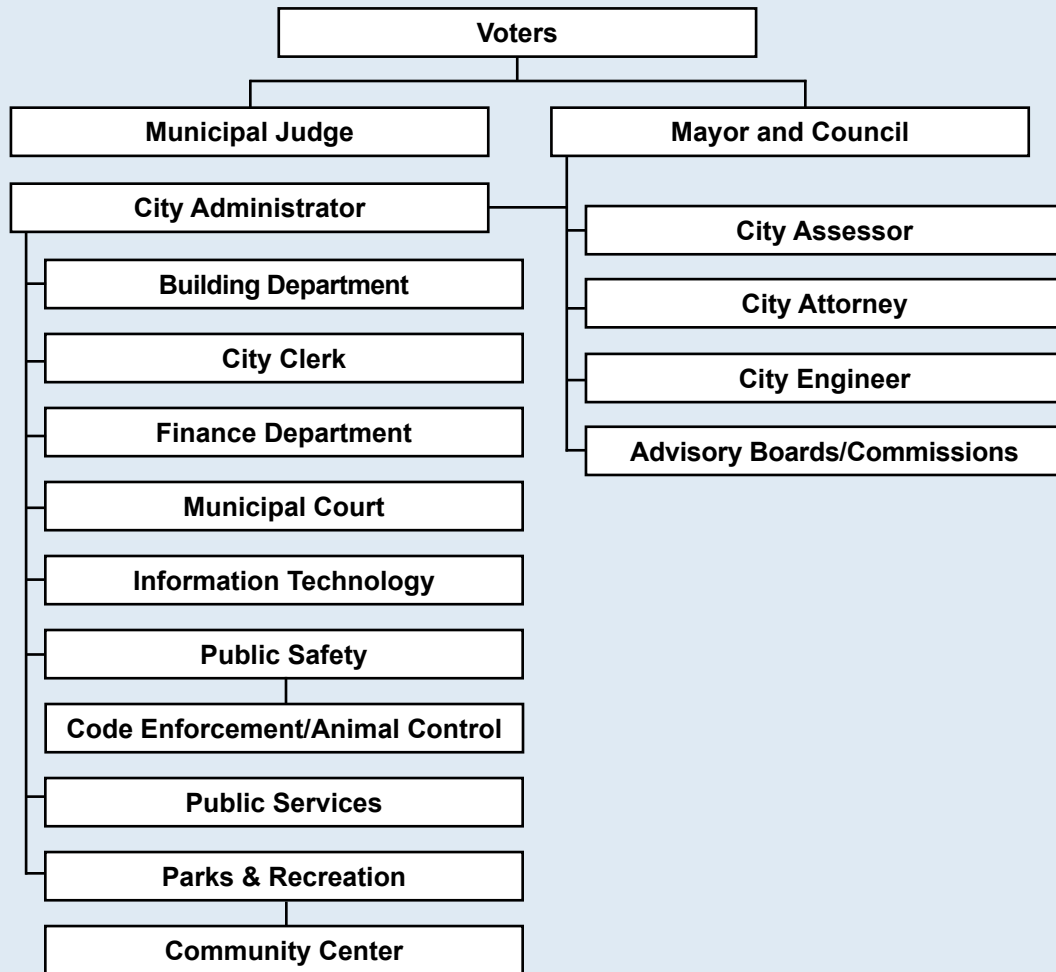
Voters

Municipal Judge

Mayor and Council

City Administrator

City Assessor

City Attorney

City Engineer

Advisory Boards/Commissions

Building Department

City Clerk

Finance Department

Municipal Court

Information Technology

Public Safety

Code Enforcement/Animal Control

Public Services

Parks & Recreation

Community Center